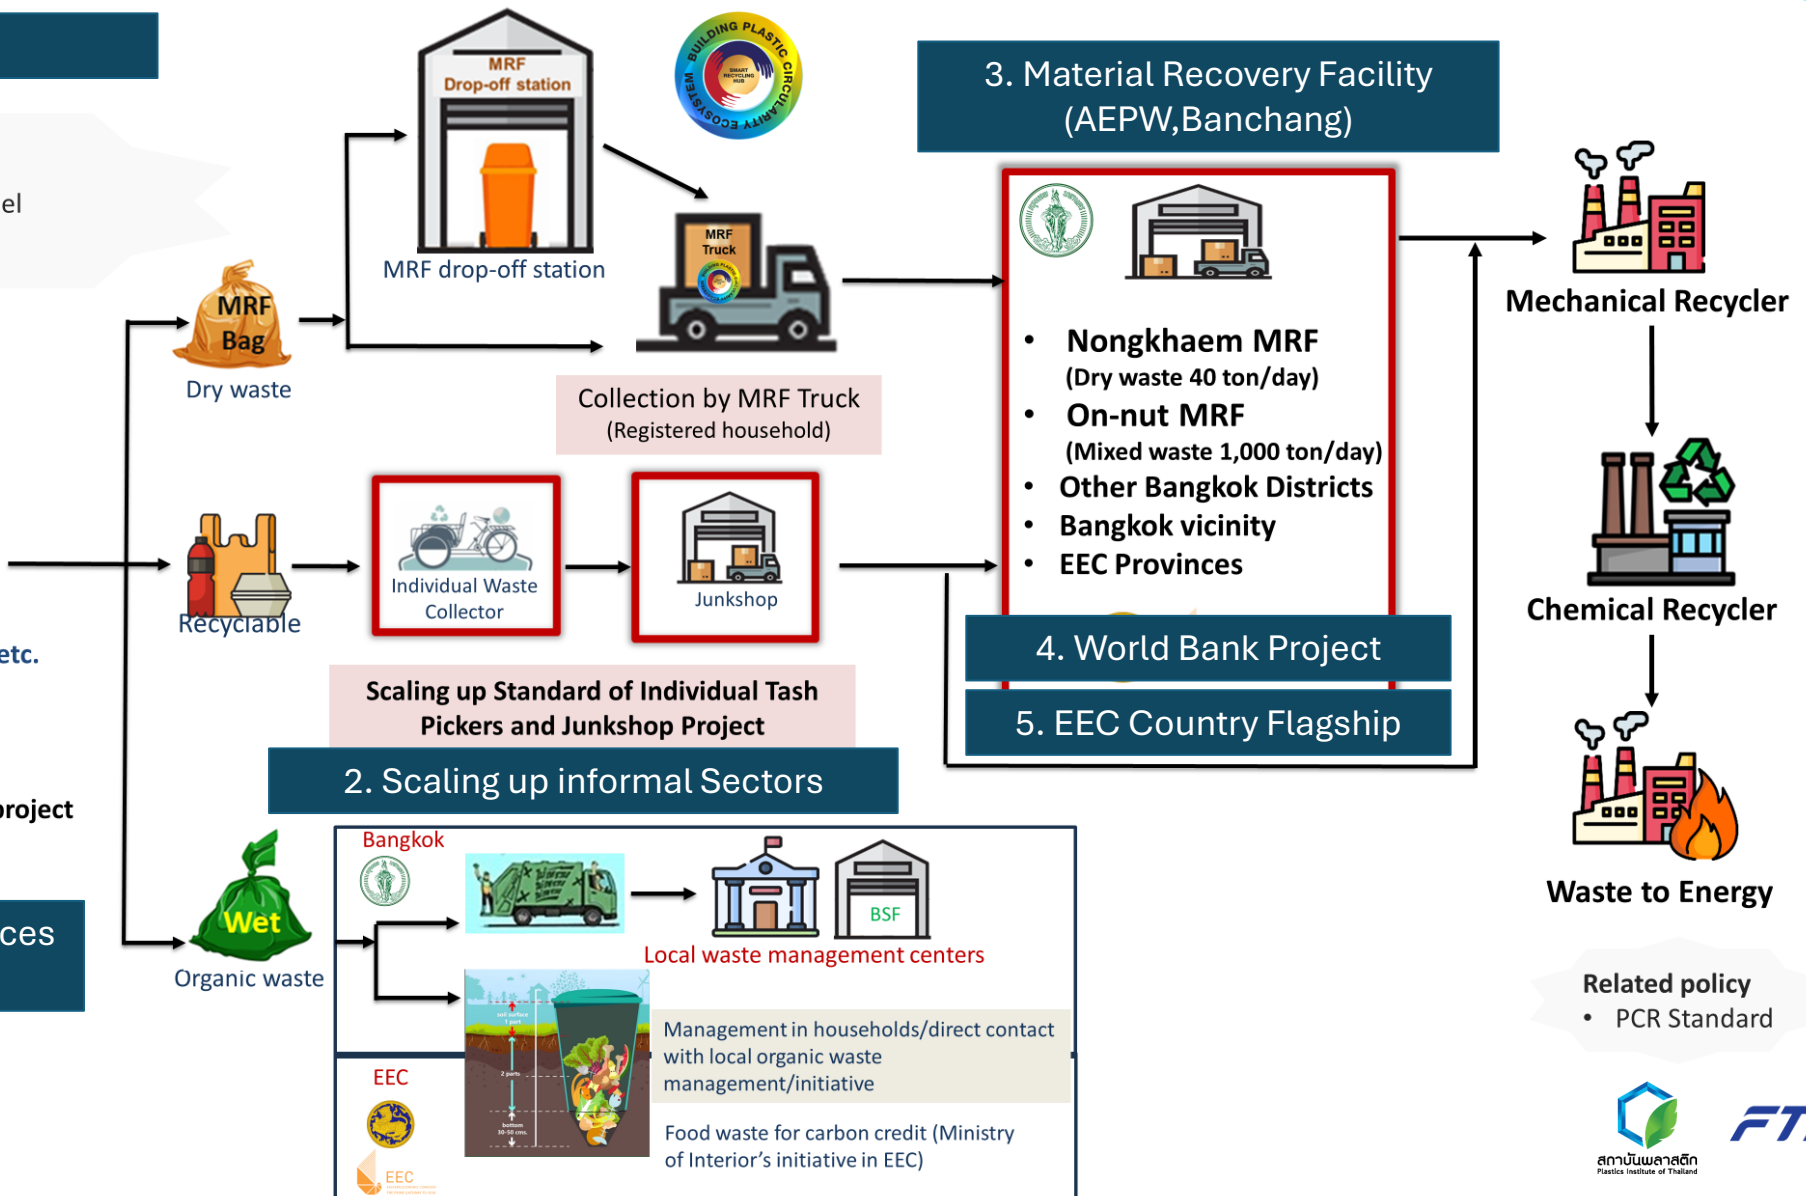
el

etc.

project

ces

MRF
Drop-off station

MRF drop-off station

BUILDING PLASTIC CIRCULARITY ECOSYSTEM

SMART RECYCLING HUB

MRF Truck

3. Material Recovery Facility (AEPW,Banchang)

MRF Bag

Dry waste

Collection by MRF Truck
(Registered household)

- Nongkhaem MRF
(Dry waste 40 ton/day)
- On-nut MRF
(Mixed waste 1,000 ton/day)
- Other Bangkok Districts
- Bangkok vicinity
- EEC Provinces

Mechanical Recycler

Chemical Recycler

Waste to Energy

Recyclable

Individual Waste Collector

Junkshop

4. World Bank Project

5. EEC Country Flagship

Scaling up Standard of Individual Tash Pickers and Junkshop Project

2. Scaling up informal Sectors

Bangkok

BSF

Local waste management centers

Wet

Organic waste

Management in households/direct contact with local organic waste management/initiative

EEC

EEC

Food waste for carbon credit (Ministry of Interior's initiative in EEC)

Related policy
- PCR Standard

สถาบันพลาสติก
Plastics Institute of Thailand

FT